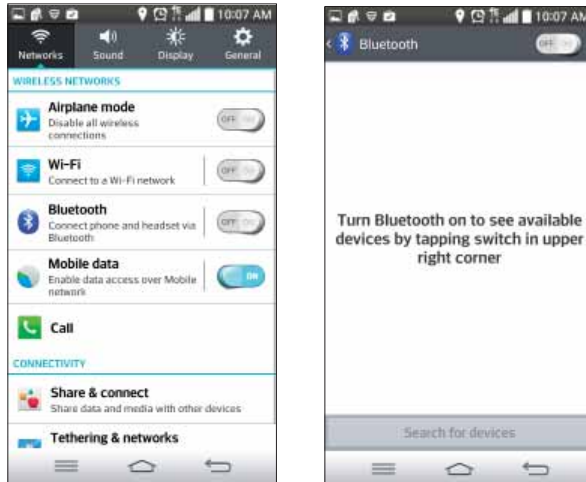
10:07 AM

Networks
Sound
Display
General

WIRELESS NETWORKS

Airplane mode
Disable all wireless connections
OFF

Wi-Fi
Connect to a Wi-Fi network
OFF

Bluetooth
Connect phone and headset via Bluetooth
OFF

Mobile data
Enable data access over Mobile network
ON

Call

CONNECTIVITY

Share & connect
Share data and media with other devices

Tethering & networks

10:07 AM

Bluetooth
OFF

Turn Bluetooth on to see available devices by tapping switch in upper right corner

Search for devices